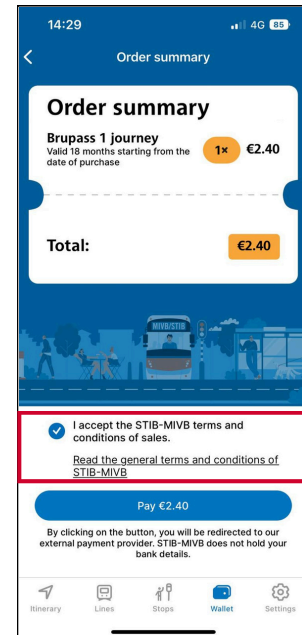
14:29

4G 85

Order summary

Order summary

Brupass 1 journey
Valid 18 months starting from the date of purchase

1× €2.40

Total: €2.40

MIVB/STIB

I accept the STIB-MIVB terms and conditions of sales.

Read the general terms and conditions of STIB-MIVB

Pay €2.40

By clicking on the button, you will be redirected to our external payment provider. STIB-MIVB does not hold your bank details.

Itinerary Lines Stops Wallet Settings